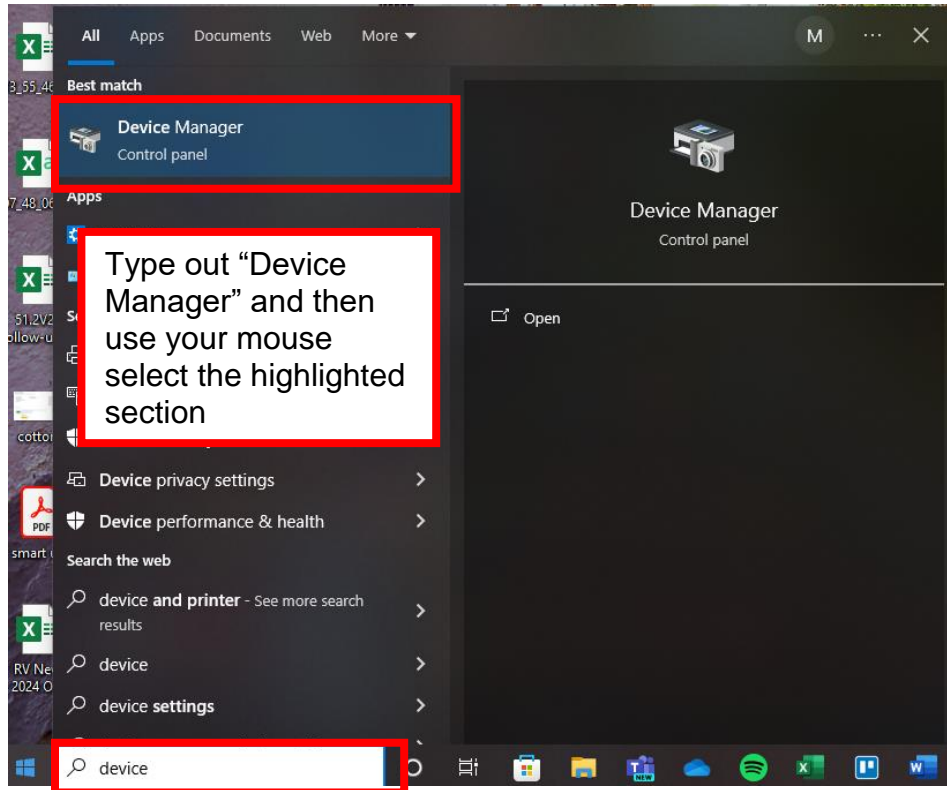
All Apps Documents Web More

M

Best match

Device Manager
Control panel

Apps

Type out “Device Manager” and then use your mouse select the highlighted section

Device privacy settings

Device performance & health

Search the web

device and printer - See more search results

device

device settings

device

Device Manager
Control panel

Open

3_55_46

7_48_06

51,2V2
ollow-u

cotto

PDF
smart

RV Ne
2024 O